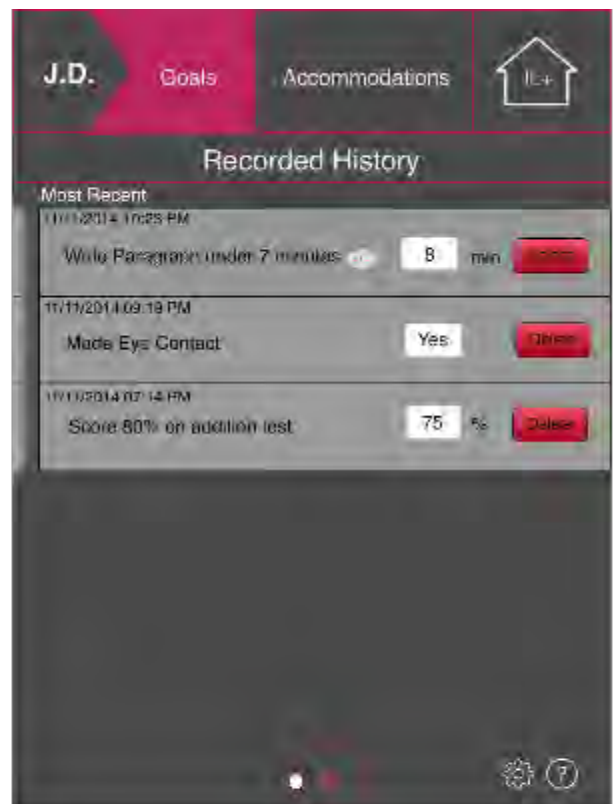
J.D.

Goals

Accommodations

IE+

Recorded History

Most Recent

11/11/2014 11:25 PM

Write Paragraph under 7 minutes

8

min

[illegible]

11/11/2014 09:19 PM

Made Eye Contact

Yes

Delete

11/11/2014 07:14 PM

Score 80% on addition test

75

%

Delete

?